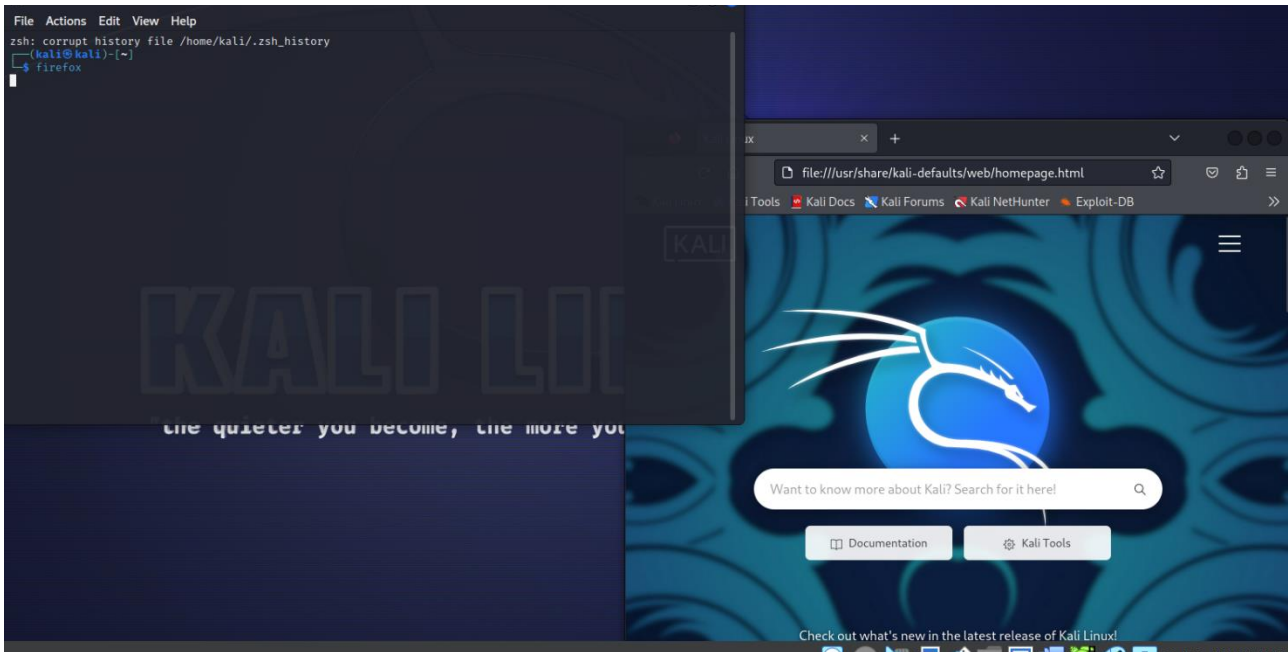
File Actions Edit View Help
zsh: corrupt history file /home/kali/.zsh_history
┌──(kali㉿kali)-[~]
└─$ firefox

KALI LI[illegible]
"the quieter you become, the more you

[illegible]ux ×
file:///usr/share/kali-defaults/web/homepage.html
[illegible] Tools Kali Docs Kali Forums Kali NetHunter Exploit-DB
KALI

Want to know more about Kali? Search for it here!
Documentation
Kali Tools

Check out what's new in the latest release of Kali Linux!